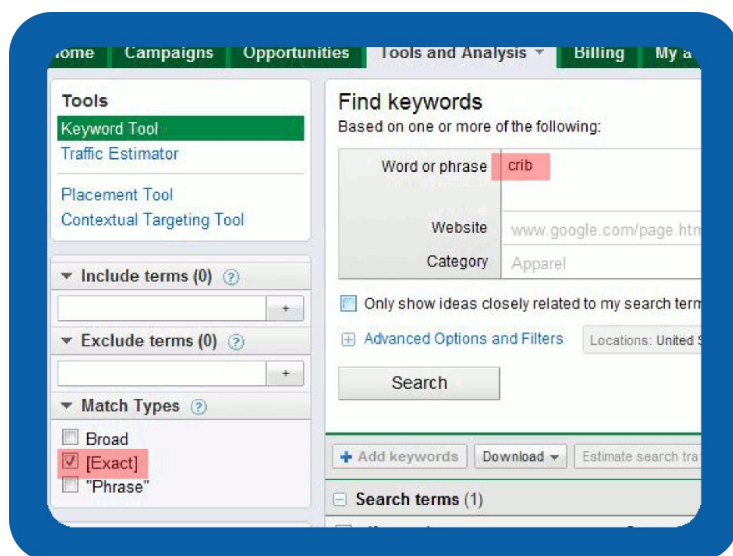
ome Campaigns Opportunities Tools and Analysis Billing My a

Tools
Keyword Tool
Traffic Estimator

Placement Tool
Contextual Targeting Tool

Include terms (0) ?
+
Exclude terms (0) ?
+
Match Types ?
Broad
[Exact]
"Phrase"

Find keywords
Based on one or more of the following:

Word or phrase crib

Website www.google.com/page.htm

Category Apparel

Only show ideas closely related to my search term

Advanced Options and Filters Locations: United S

Search

Add keywords Download Estimate search tra

Search terms (1)